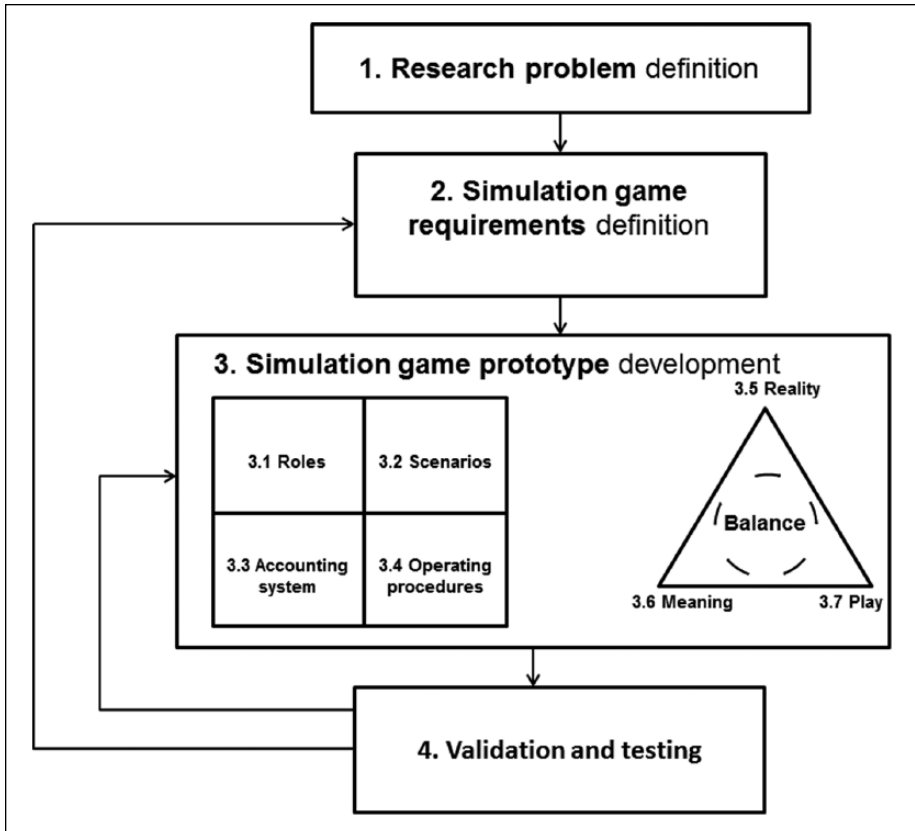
1. Research problem definition

2. Simulation game requirements definition

3. Simulation game prototype development

| 3.1 Roles | 3.2 Scenarios |
|---|---|
| 3.3 Accounting system | 3.4 Operating procedures |

3.5 Reality

Balance

3.6 Meaning

3.7 Play

4. Validation and testing